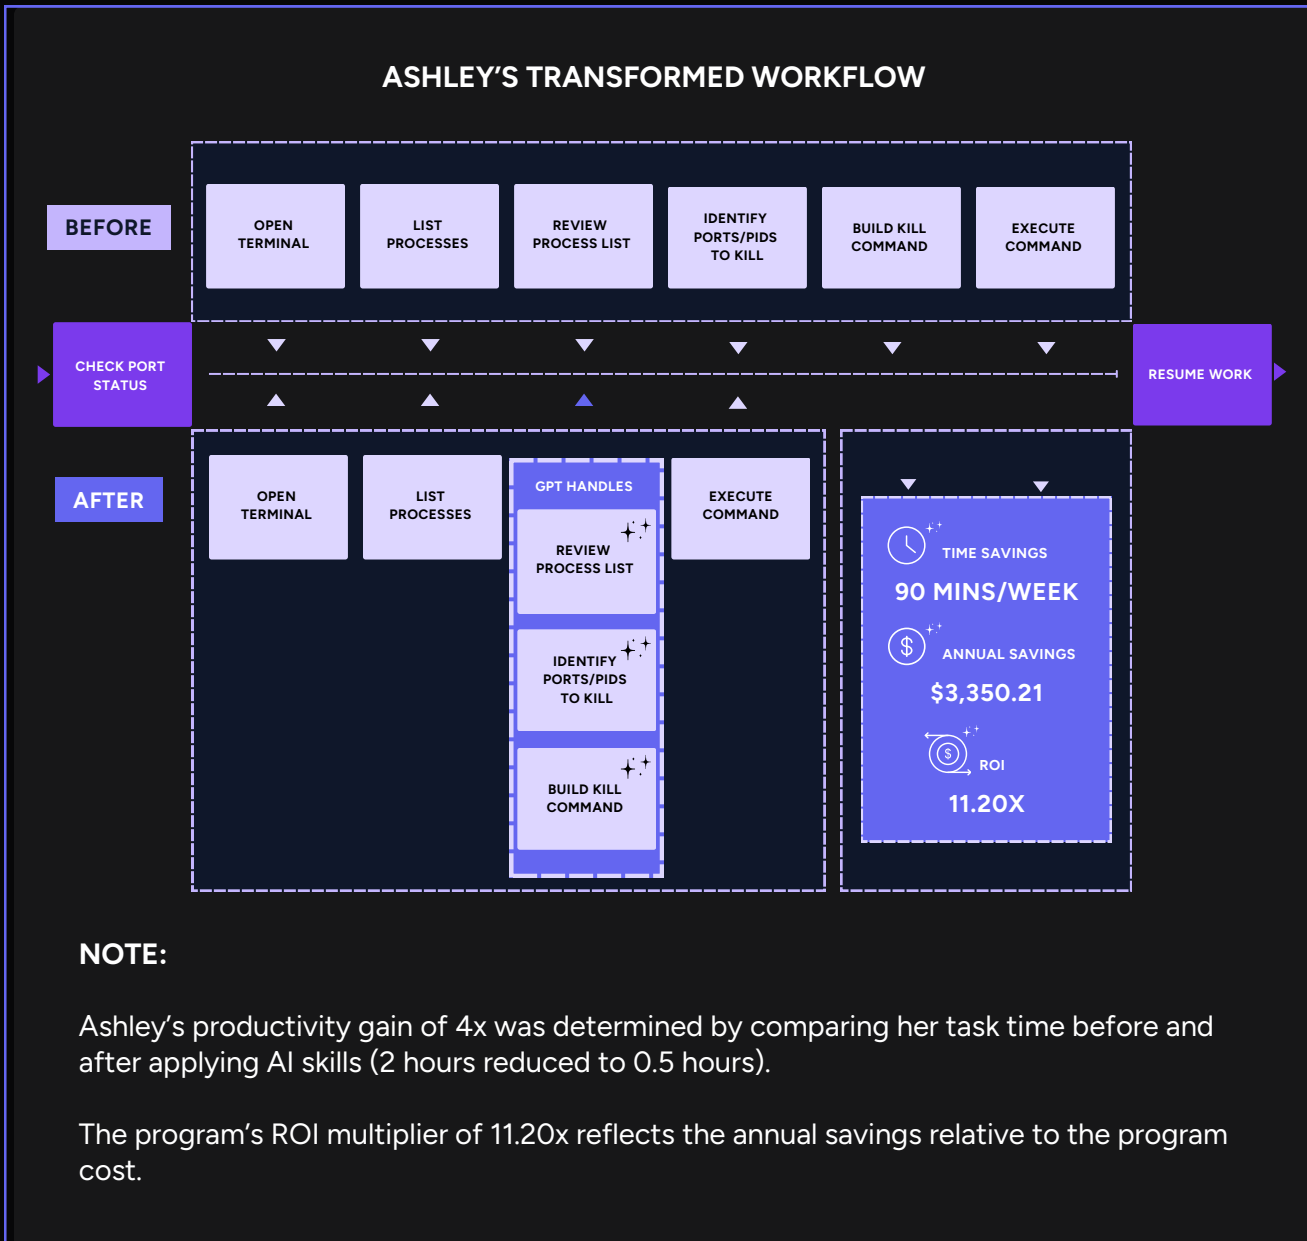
ASHLEY'S TRANSFORMED WORKFLOW

BEFORE

OPEN TERMINAL

LIST PROCESSES

REVIEW PROCESS LIST

IDENTIFY PORTS/PIDS TO KILL

BUILD KILL COMMAND

EXECUTE COMMAND

CHECK PORT STATUS

RESUME WORK

AFTER

OPEN TERMINAL

LIST PROCESSES

GPT HANDLES

REVIEW PROCESS LIST

IDENTIFY PORTS/PIDS TO KILL

BUILD KILL COMMAND

EXECUTE COMMAND

TIME SAVINGS

90 MINS/WEEK

ANNUAL SAVINGS

$3,350.21

ROI

11.20X

NOTE:

Ashley's productivity gain of 4x was determined by comparing her task time before and after applying AI skills (2 hours reduced to 0.5 hours).

The program's ROI multiplier of 11.20x reflects the annual savings relative to the program cost.